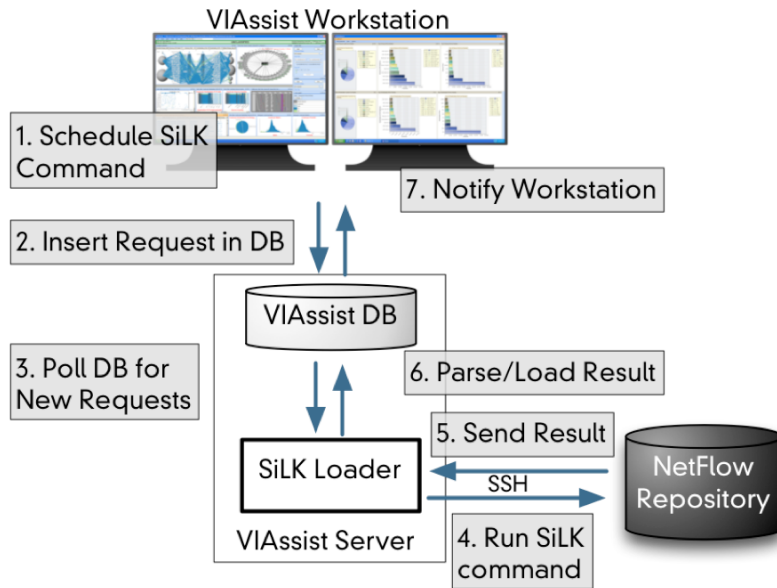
VIAssist Workstation

1. Schedule SiLK Command

7. Notify Workstation

2. Insert Request in DB

VIAssist DB

3. Poll DB for New Requests

6. Parse/Load Result

5. Send Result

SiLK Loader

SSH

NetFlow Repository

VIAssist Server

4. Run SiLK command